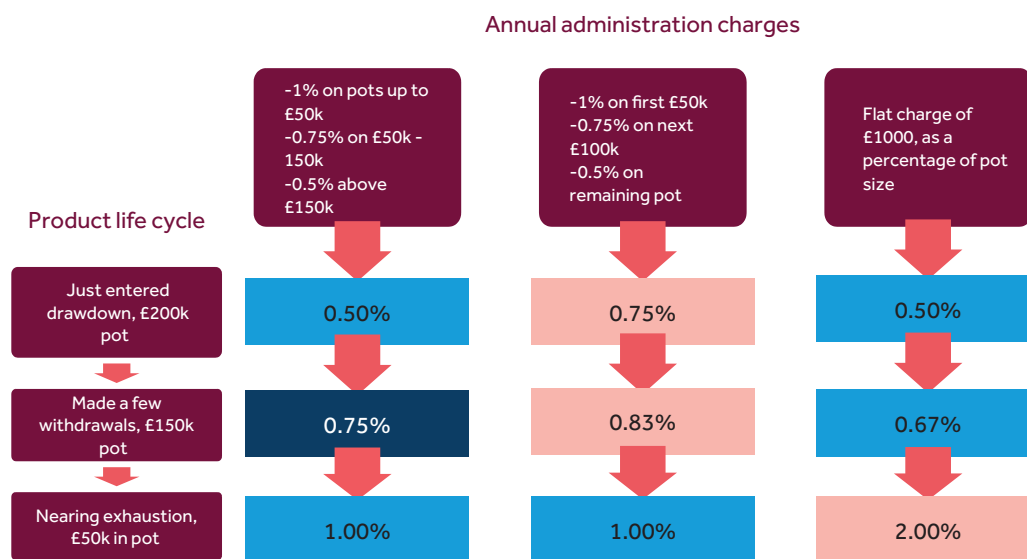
Annual administration charges

Product life cycle

-1% on pots up to £50k
-0.75% on £50k - 150k
-0.5% above £150k

-1% on first £50k
-0.75% on next £100k
-0.5% on remaining pot

Flat charge of £1000, as a percentage of pot size

| | | | |
|---|---|---|---|
| Just entered drawdown, £200k pot | 0.50% | 0.75% | 0.50% |
| Made a few withdrawals, £150k pot | 0.75% | 0.83% | 0.67% |
| Nearing exhaustion, £50k in pot | 1.00% | 1.00% | 2.00% |